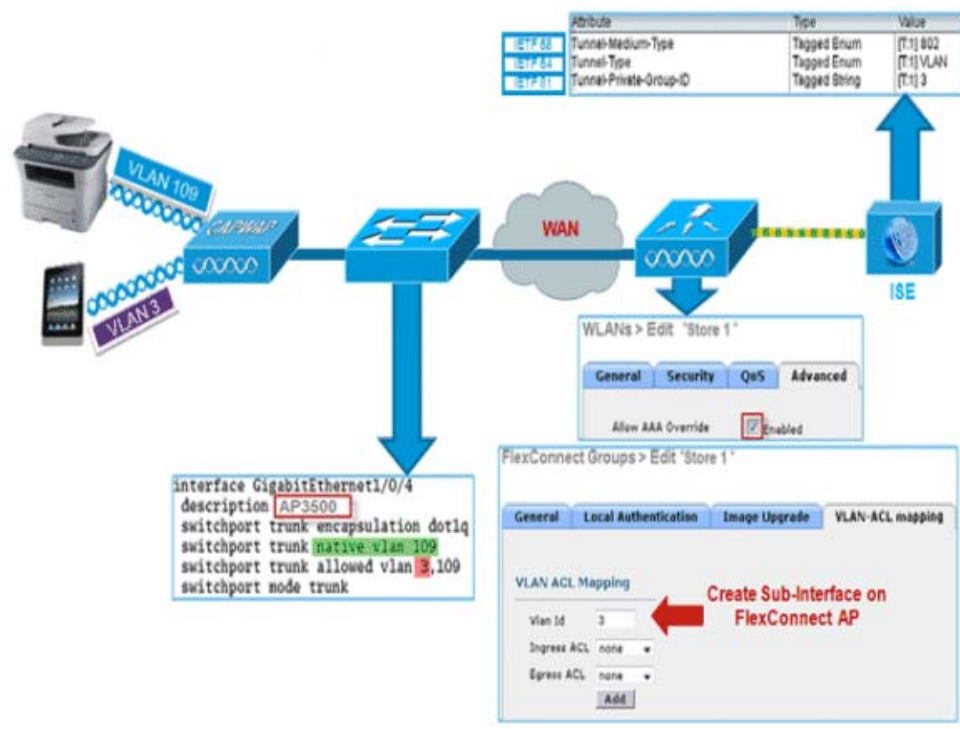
| | Attribute | Type | Value |
|---|---|---|---|
| IETF 65 | Tunnel-Medium-Type | Tagged Enum | [T:1] 802 |
| IETF 64 | Tunnel-Type | Tagged Enum | [T:1] VLAN |
| IETF 81 | Tunnel-Private-Group-ID | Tagged String | [T:1] 3 |

VLAN 109

CAPWAP

VLAN 3

WAN

ISE

WLANs > Edit 'Store 1'

General Security QoS Advanced

Allow AAA Override Enabled

FlexConnect Groups > Edit 'Store 1'

General Local Authentication Image Upgrade VLAN-ACL mapping

VLAN ACL Mapping

Vlan Id 3

Ingress ACL none

Egress ACL none

Add

Create Sub-Interface on FlexConnect AP

interface GigabitEthernet1/0/4
description AP3500
switchport trunk encapsulation dot1q
switchport trunk native vlan 109
switchport trunk allowed vlan 3,109
switchport mode trunk